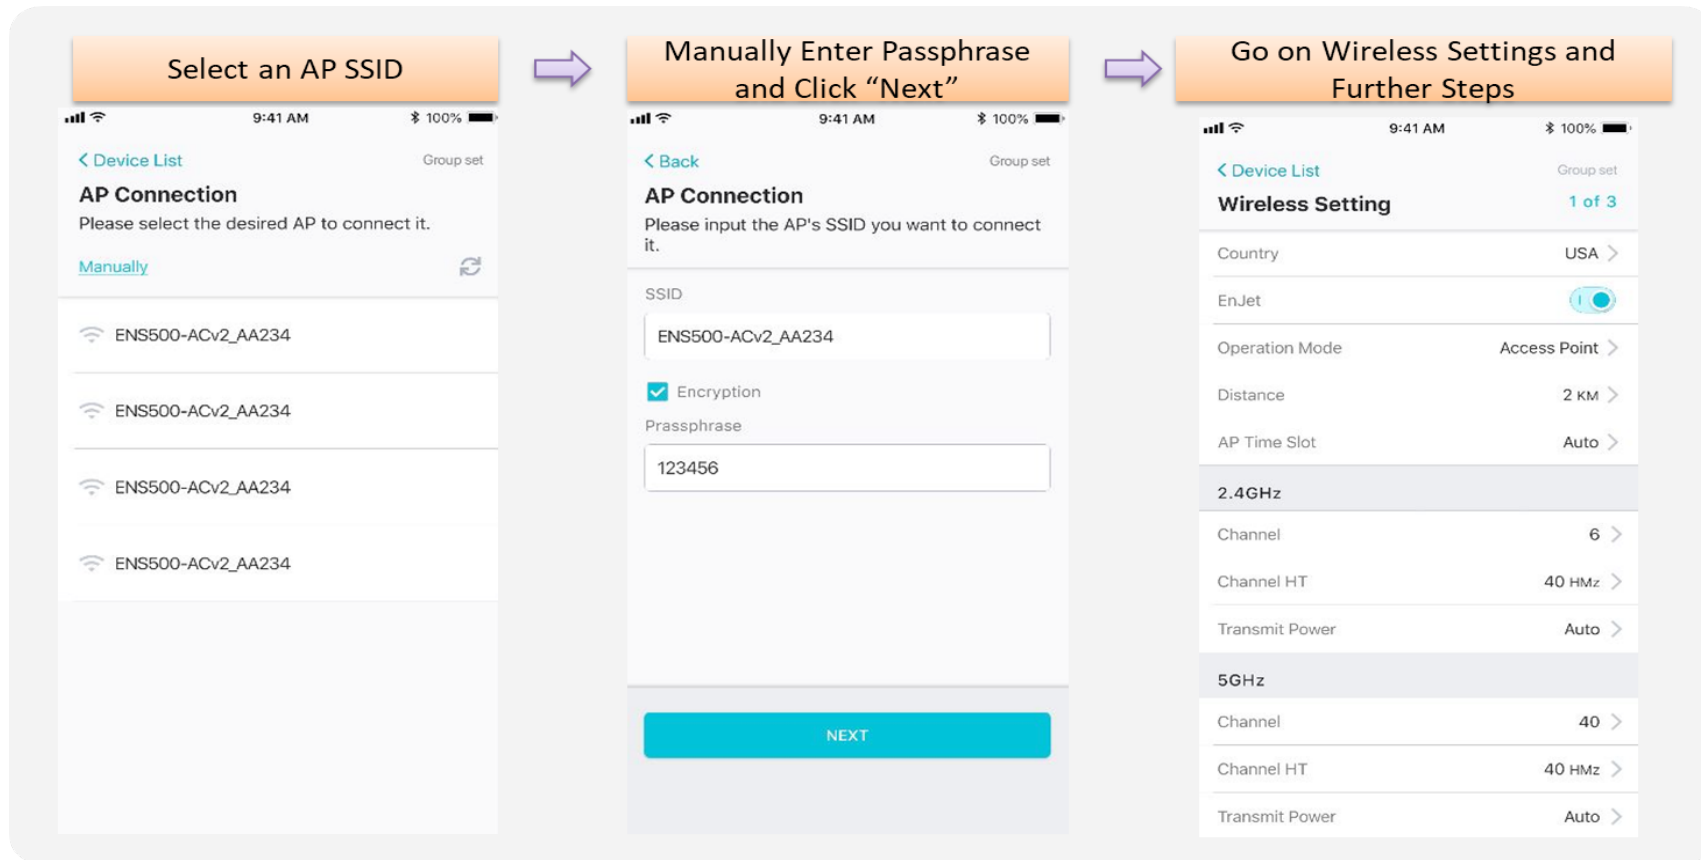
Select an AP SSID

9:41 AM 100%

< Device List Group set

AP Connection

Please select the desired AP to connect it.

Manually

ENS500-ACv2_AA234

ENS500-ACv2_AA234

ENS500-ACv2_AA234

ENS500-ACv2_AA234

Manually Enter Passphrase and Click “Next”

9:41 AM 100%

< Back Group set

AP Connection

Please input the AP's SSID you want to connect it.

SSID

ENS500-ACv2_AA234

Encryption

Prasspharse

123456

NEXT

Go on Wireless Settings and Further Steps

9:41 AM 100%

< Device List Group set

Wireless Setting 1 of 3

Country USA

EnJet

Operation Mode Access Point

Distance 2 KM

AP Time Slot Auto

2.4GHz

Channel 6

Channel HT 40 HMz

Transmit Power Auto

5GHz

Channel 40

Channel HT 40 HMz

Transmit Power Auto